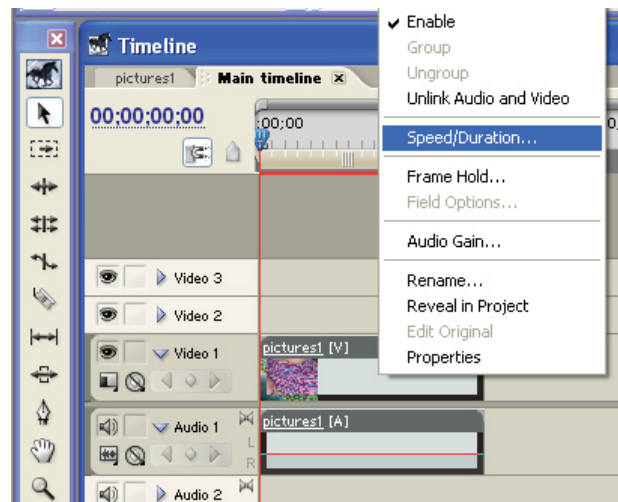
Timeline

pictures1 | Main timeline

00;00;00;00

;00;00

Video 3

Video 2

Video 1

pictures1 [V]

Audio 1

pictures1 [A]

L

R

Audio 2

✔ Enable
Group
Ungroup
Unlink Audio and Video
Speed/Duration...
Frame Hold...
Field Options...
Audio Gain...
Rename...
Reveal in Project
Edit Original
Properties